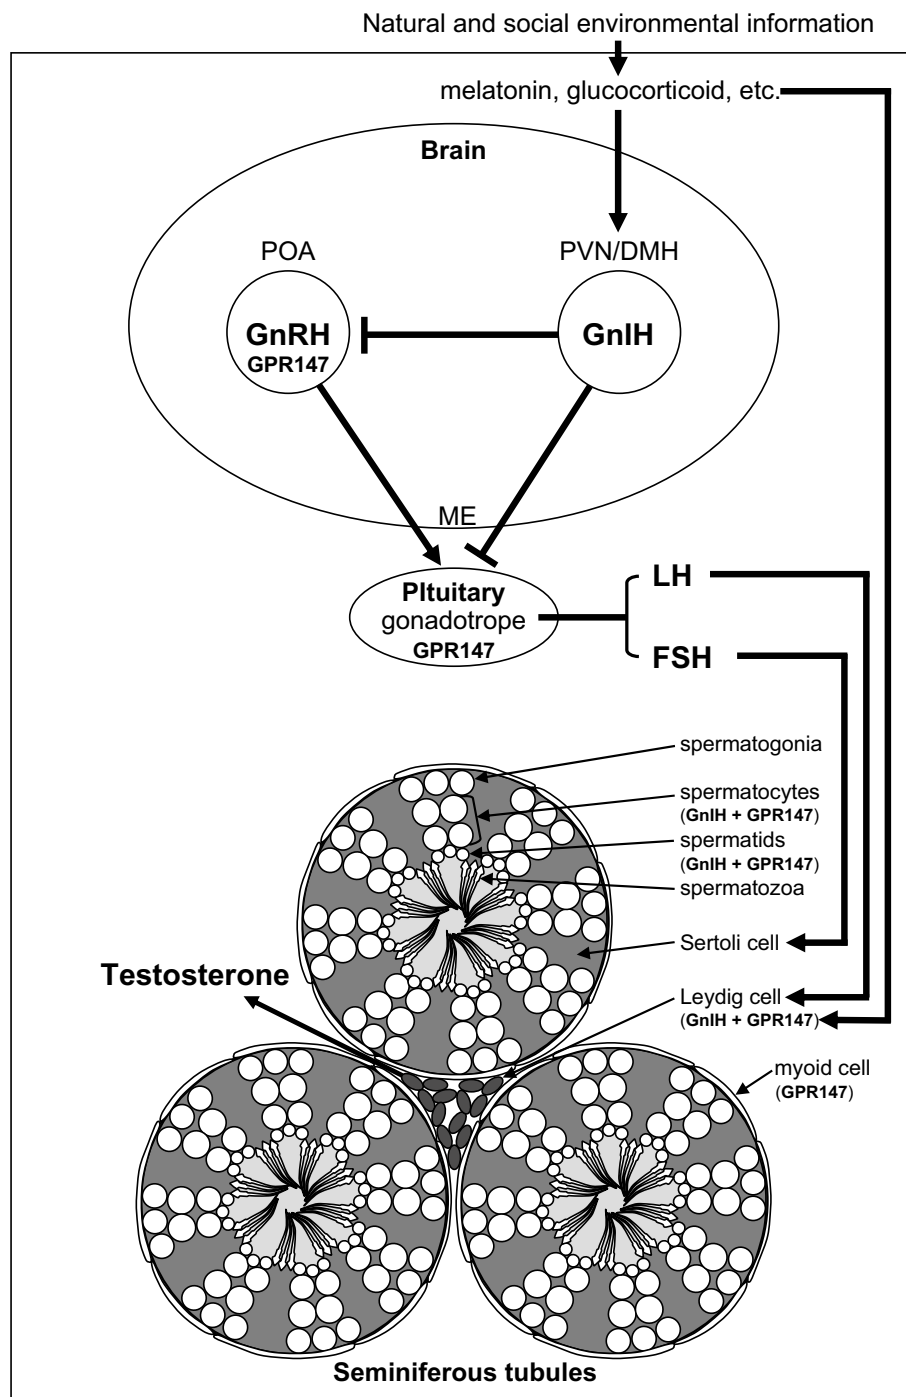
Natural and social environmental information

melatonin, glucocorticoid, etc.

Brain

POA

PVN/DMH

GnRH
GPR147

GnIH

ME

PItuitary
gonadotrope
GPR147

LH

FSH

spermatogonia

spermatocytes
(GnIH + GPR147)

spermatids
(GnIH + GPR147)

spermatozoa

Sertoli cell

Testosterone

Leydig cell
(GnIH + GPR147)

myoid cell
(GPR147)

Seminiferous tubules